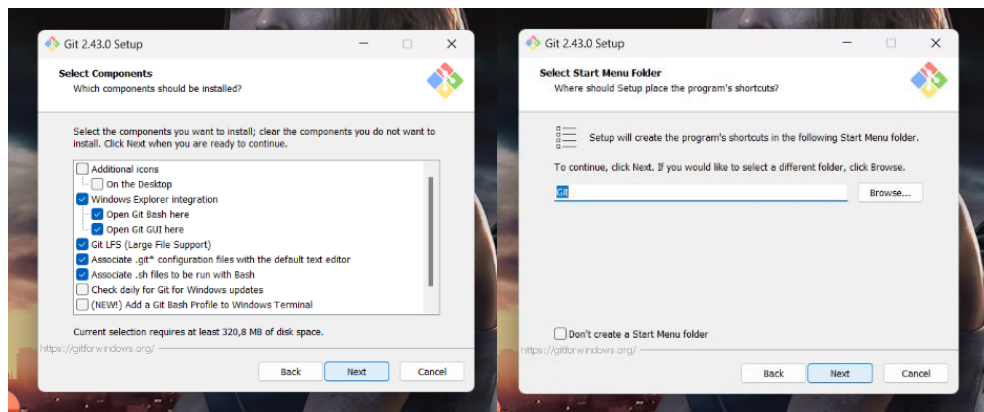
Git 2.43.0 Setup

Select Components
Which components should be installed?

Select the components you want to install; clear the components you do not want to install. Click Next when you are ready to continue.

Additional icons
On the Desktop
Windows Explorer integration
Open Git Bash here
Open Git GUI here
Git LFS (Large File Support)
Associate .git* configuration files with the default text editor
Associate .sh files to be run with Bash
Check daily for Git for Windows updates
(NEW!) Add a Git Bash Profile to Windows Terminal

Current selection requires at least 320,8 MB of disk space.

https://gitforwindows.org/

Back Next Cancel

Git 2.43.0 Setup

Select Start Menu Folder
Where should Setup place the program's shortcuts?

Setup will create the program's shortcuts in the following Start Menu folder.

To continue, click Next. If you would like to select a different folder, click Browse.

Git

Browse...

Don't create a Start Menu folder

https://gitforwindows.org/

Back Next Cancel